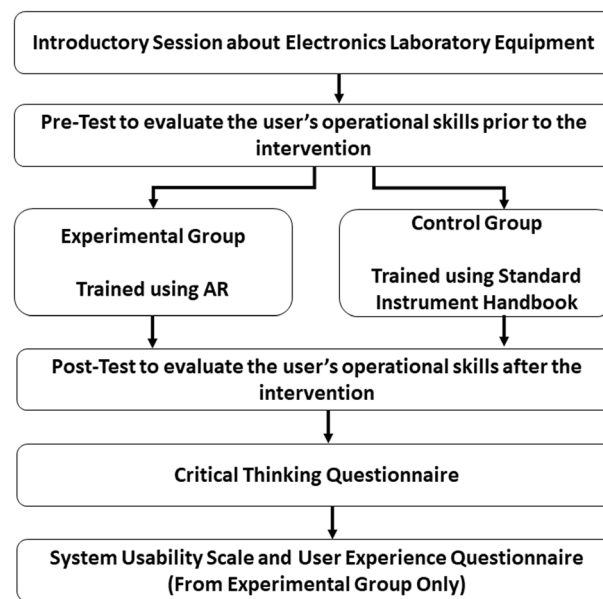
Introductory Session about Electronics Laboratory Equipment

Pre-Test to evaluate the user's operational skills prior to the intervention

Experimental Group

Trained using AR

Control Group

Trained using Standard Instrument Handbook

Post-Test to evaluate the user's operational skills after the intervention

Critical Thinking Questionnaire

System Usability Scale and User Experience Questionnaire (From Experimental Group Only)